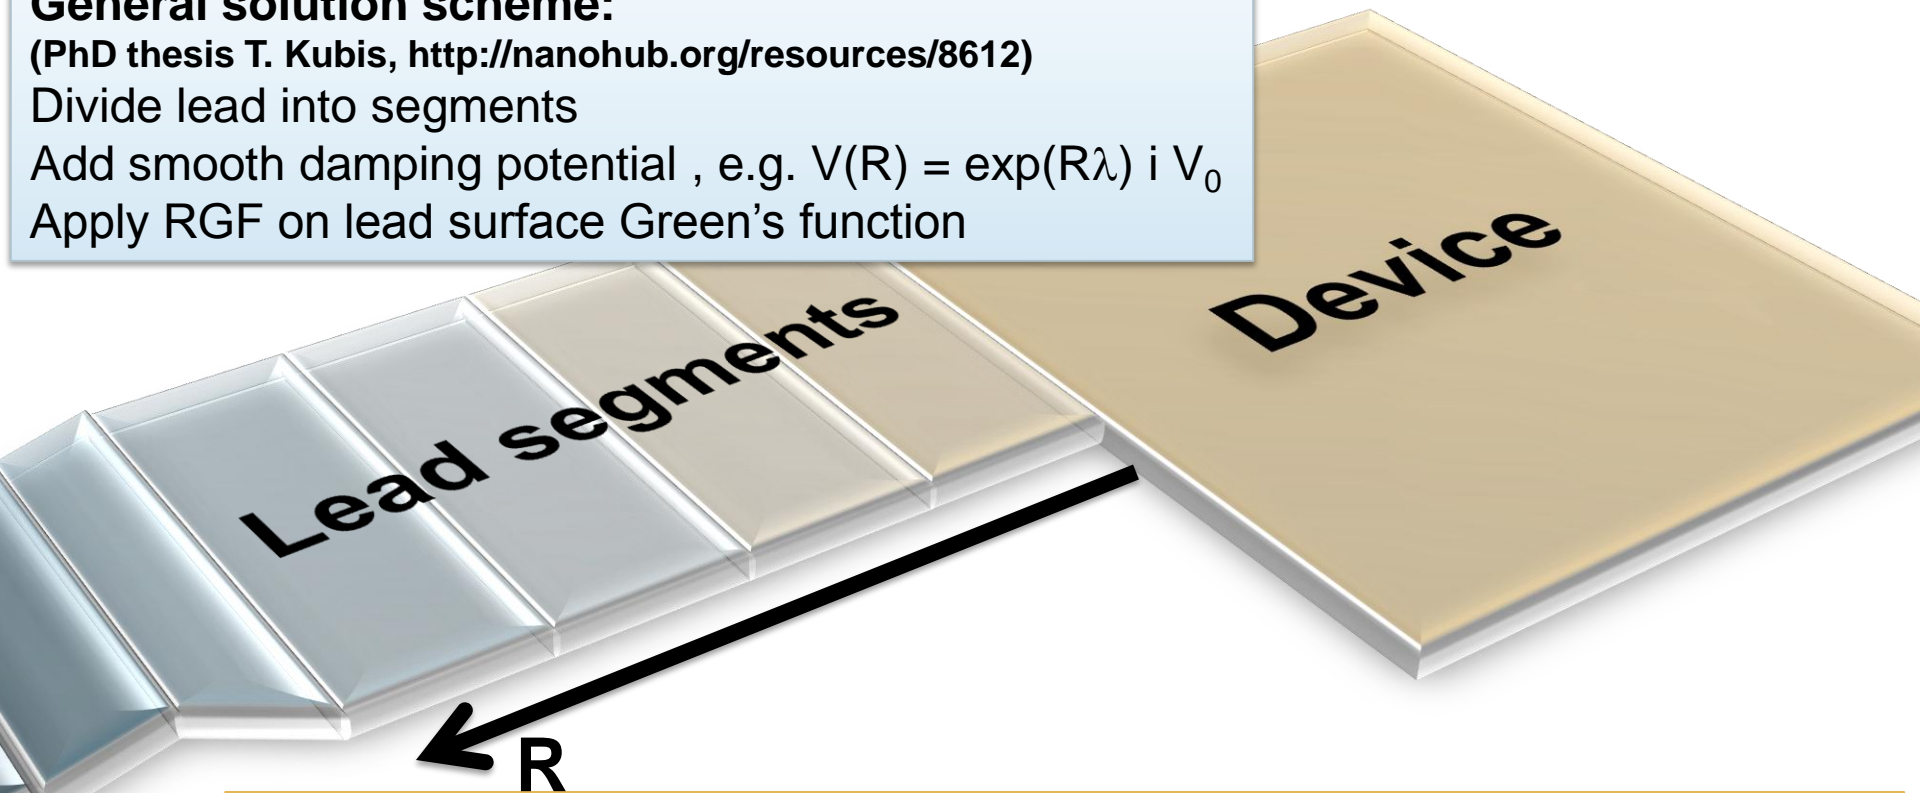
General solution scheme:
(PhD thesis T. Kubis, http://nanohub.org/resources/8612)
Divide lead into segments
Add smooth damping potential , e.g. $V(R) = \exp(R\lambda)\ i\ V_0$
Apply RGF on lead surface Green’s function

Lead segments

Device

R